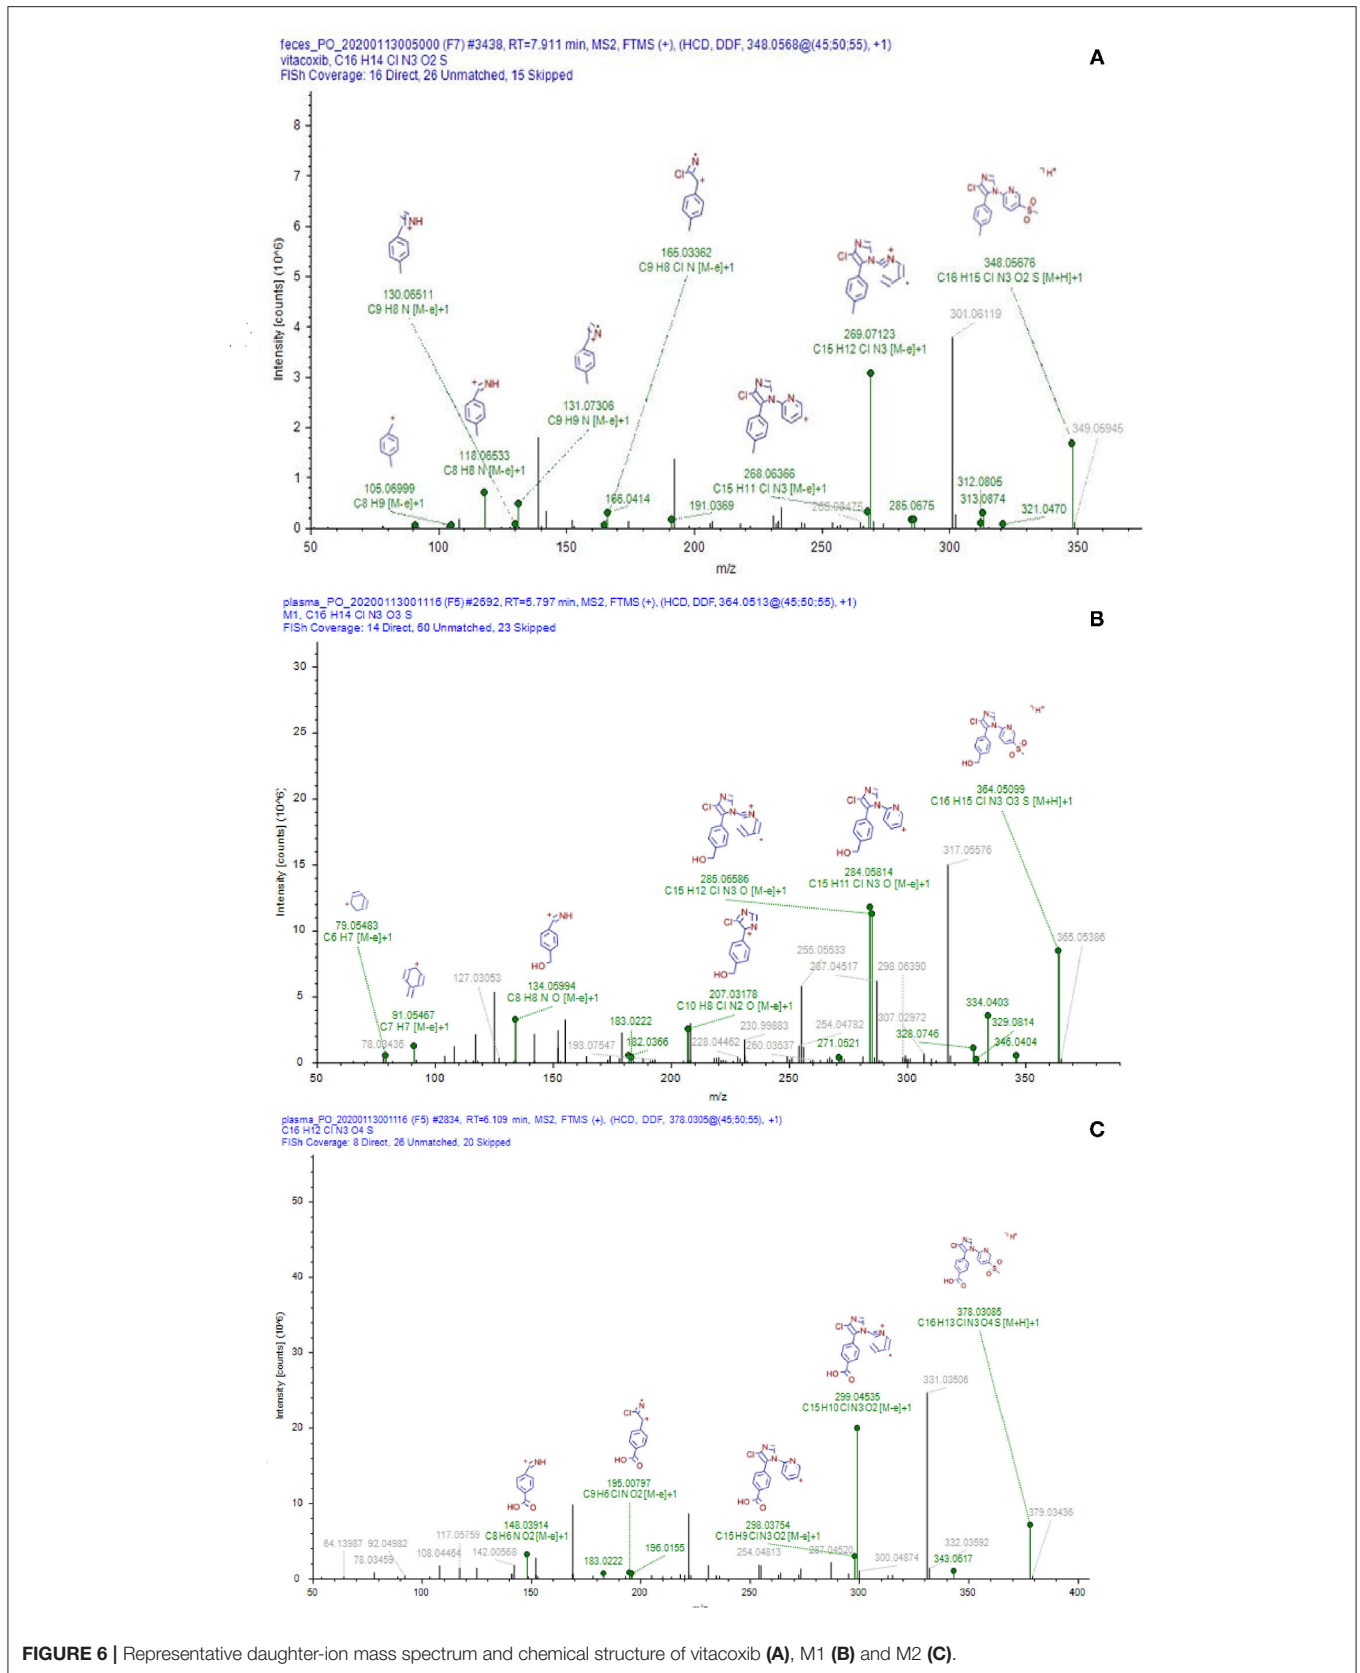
feces_PO_20200113005000 (F7) #3438, RT=7.911 min, MS2, FTMS (+), (HCD, DDF, 348.0568@(45;50;55), +1)
vitacoxib, C16 H14 Cl N3 O2 S
FISh Coverage: 16 Direct, 26 Unmatched, 15 Skipped

A

Intensity [counts] (10^6)

8
7
6
5
4
3
2
1
0

130.06511
C9 H8 N [M-e]+1

165.03362
C9 H8 Cl N [M-e]+1

348.05676
C16 H15 Cl N3 O2 S [M+H]+1

269.07123
C15 H12 Cl N3 [M-e]+1

301.06119

131.07306
C9 H9 N [M-e]+1

118.06533
C8 H8 N [M-e]+1

105.06999
C8 H9 [M-e]+1

166.0414

191.0369

268.06366
C15 H11 Cl N3 [M-e]+1

265.08475

285.0675

312.0805

313.0874

321.0470

349.05945

50 100 150 200 250 300 350
m/z

plasma_PO_20200113001116 (F5) #2692, RT=5.797 min, MS2, FTMS (+), (HCD, DDF, 364.0513@(45;50;55), +1)
M1, C16 H14 Cl N3 O3 S
FISh Coverage: 14 Direct, 60 Unmatched, 23 Skipped

B

Intensity [counts] (10^6)

30
25
20
15
10
5
0

364.05099
C16 H15 Cl N3 O3 S [M+H]+1

317.05576

285.06586
C15 H12 Cl N3 O [M-e]+1

284.05814
C15 H11 Cl N3 O [M-e]+1

79.05483
C6 H7 [M-e]+1

365.05386

127.03053

134.05994
C8 H8 N O [M-e]+1

255.05533
267.04517
298.06390

91.05467
C7 H7 [M-e]+1

207.03178
C10 H8 Cl N2 O [M-e]+1

334.0403

307.02972

183.0222

230.99883

254.04782

329.0814

78.03436

193.07547

182.0366

228.04462

260.03537

271.0521

328.0746

346.0404

50 100 150 200 250 300 350
m/z

plasma_PO_20200113001116 (F5) #2834, RT=6.109 min, MS2, FTMS (+), (HCD, DDF, 378.0305@(45;50;55), +1)
C16 H12 Cl N3 O4 S
FISh Coverage: 8 Direct, 26 Unmatched, 20 Skipped

C

Intensity [counts] (10^6)

50
40
30
20
10
0

378.03085
C16H13ClN3O4S [M+H]+1

331.03506

299.04535
C15H10ClN3O2 [M-e]+1

195.00797
C9H6ClNO2 [M-e]+1

148.03914
C8H6NO2 [M-e]+1

298.03754
C15H9ClN3O2 [M-e]+1

379.03436

64.13987
92.04982
78.03459
117.05759
108.04464
142.00568

183.0222

196.0155

254.04813

287.04520

300.04874

332.03592

343.0617

50 100 150 200 250 300 350 400

FIGURE 6 | Representative daughter-ion mass spectrum and chemical structure of vitacoxib (A), M1 (B) and M2 (C).